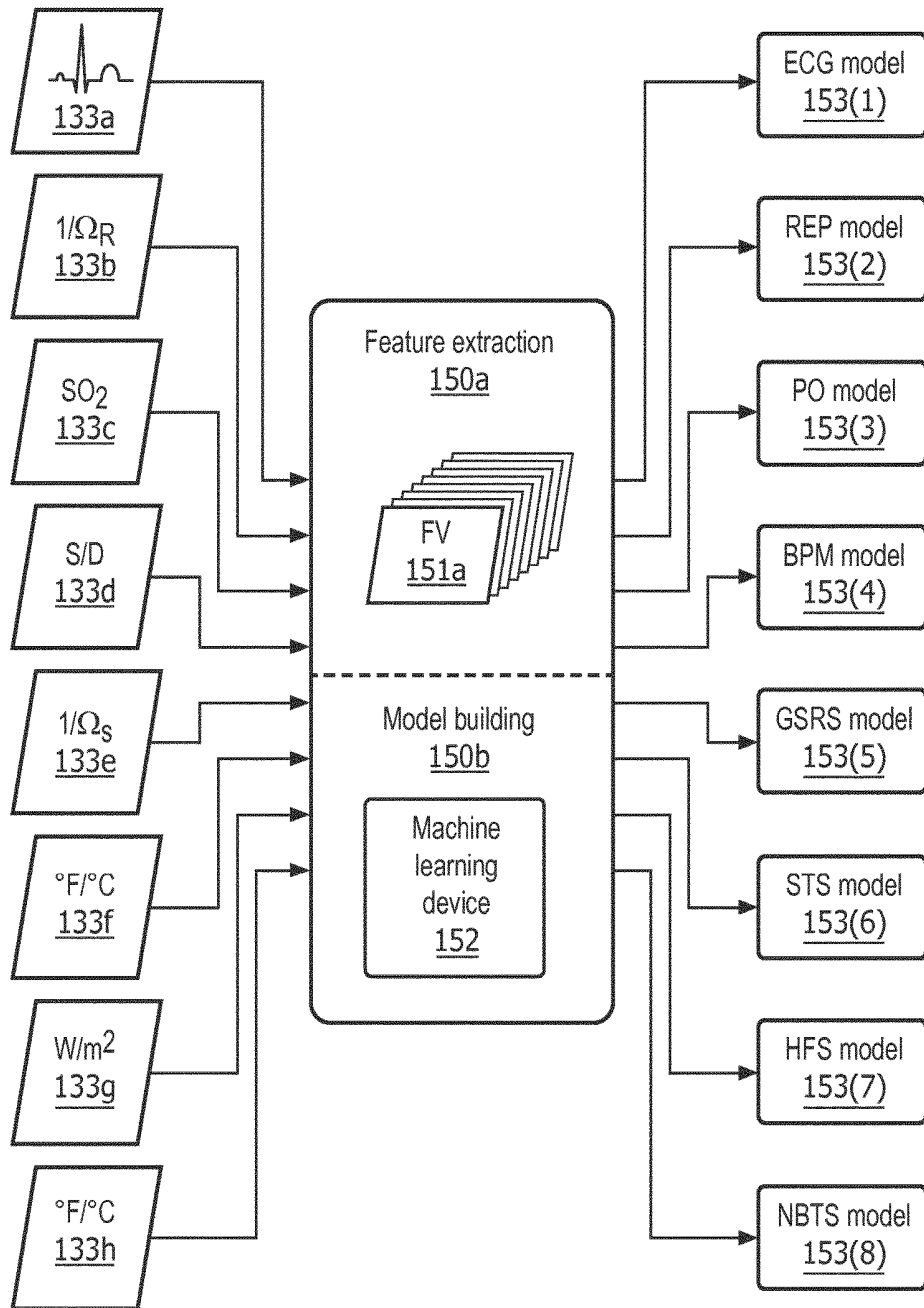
133a

$1/\Omega_R$
133b

$SO_2$
133c

S/D
133d

$1/\Omega_s$
133e

°F/°C
133f

$W/m^2$
133g

°F/°C
133h

Feature extraction
150a

FV
151a

Model building
150b

Machine learning device
152

ECG model
153(1)

REP model
153(2)

PO model
153(3)

BPM model
153(4)

GSRS model
153(5)

STS model
153(6)

HFS model
153(7)

NBTS model
153(8)